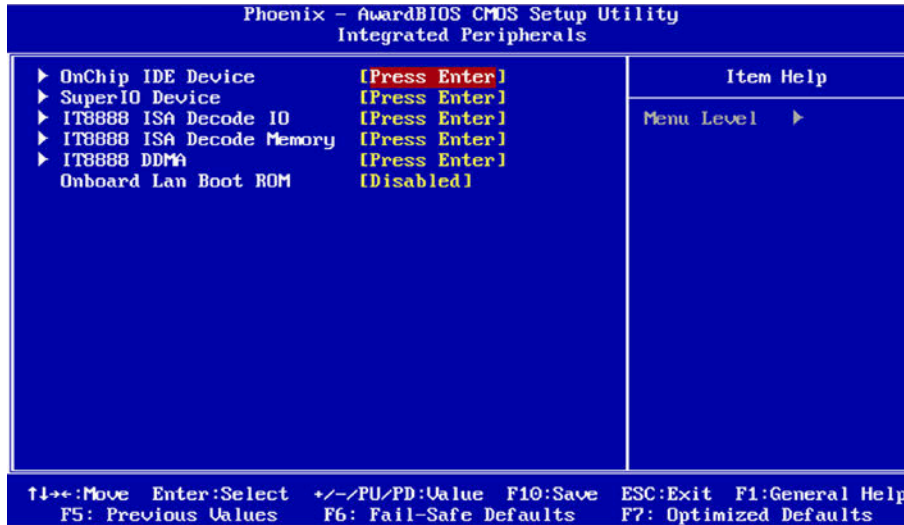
Phoenix - AwardBIOS CMOS Setup Utility
Integrated Peripherals

► OnChip IDE Device [Press Enter]
► SuperIO Device [Press Enter]
► IT8888 ISA Decode IO [Press Enter]
► IT8888 ISA Decode Memory [Press Enter]
► IT8888 DDMA [Press Enter]
Onboard Lan Boot ROM [Disabled]

Item Help

Menu Level ►

↑↓→←:Move Enter:Select +/-/PU/PD:Value F10:Save ESC:Exit F1:General Help
F5: Previous Values F6: Fail-Safe Defaults F7: Optimized Defaults